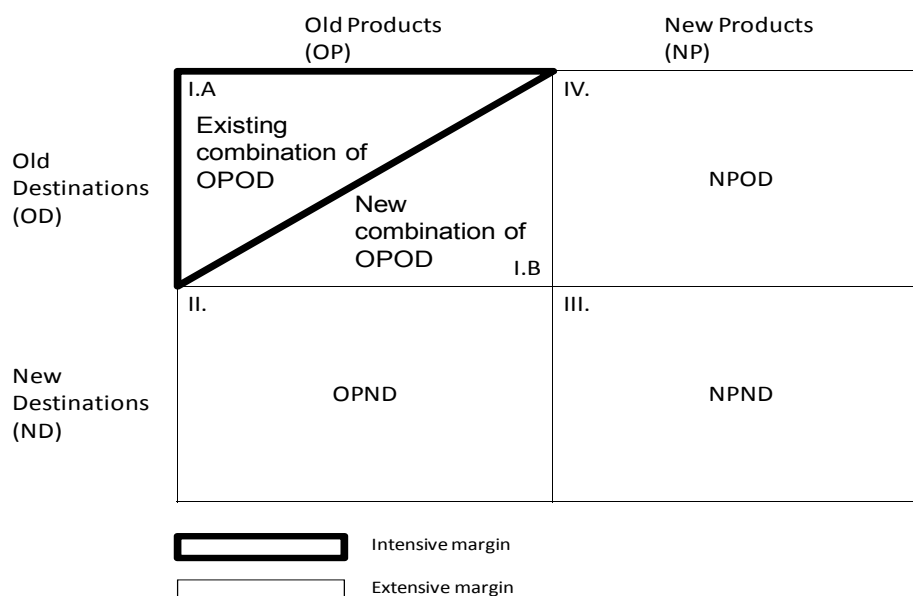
|  | Old Products (OP) | New Products (NP) |
|---|---|---|
| Old Destinations (OD) | I.A Existing combination of OPOD; New combination of OPOD I.B | IV. NPOD |
| New Destinations (ND) | II. OPND | III. NPND |

Intensive margin

Extensive margin